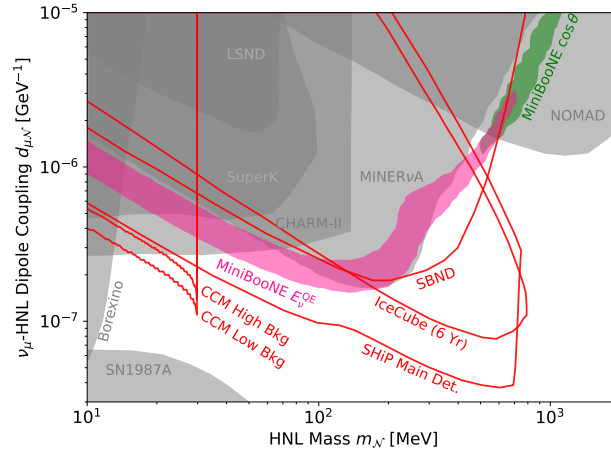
$10^{-5}$
$10^{-6}$
$10^{-7}$
$\nu_\mu$-HNL Dipole Coupling $d_{\mu\mathcal{N}}$ [GeV$^{-1}$]
LSND
MiniBooNE $\cos\theta$
NOMAD
SuperK
MINER$\nu$A
CHARM-II
MiniBooNE $E_\nu^{QE}$
SBND
IceCube (6 Yr)
CCM High Bkg
CCM Low Bkg
SHiP Main Det.
Borexino
SN1987A
$10^1$
$10^2$
$10^3$
HNL Mass $m_\mathcal{N}$ [MeV]